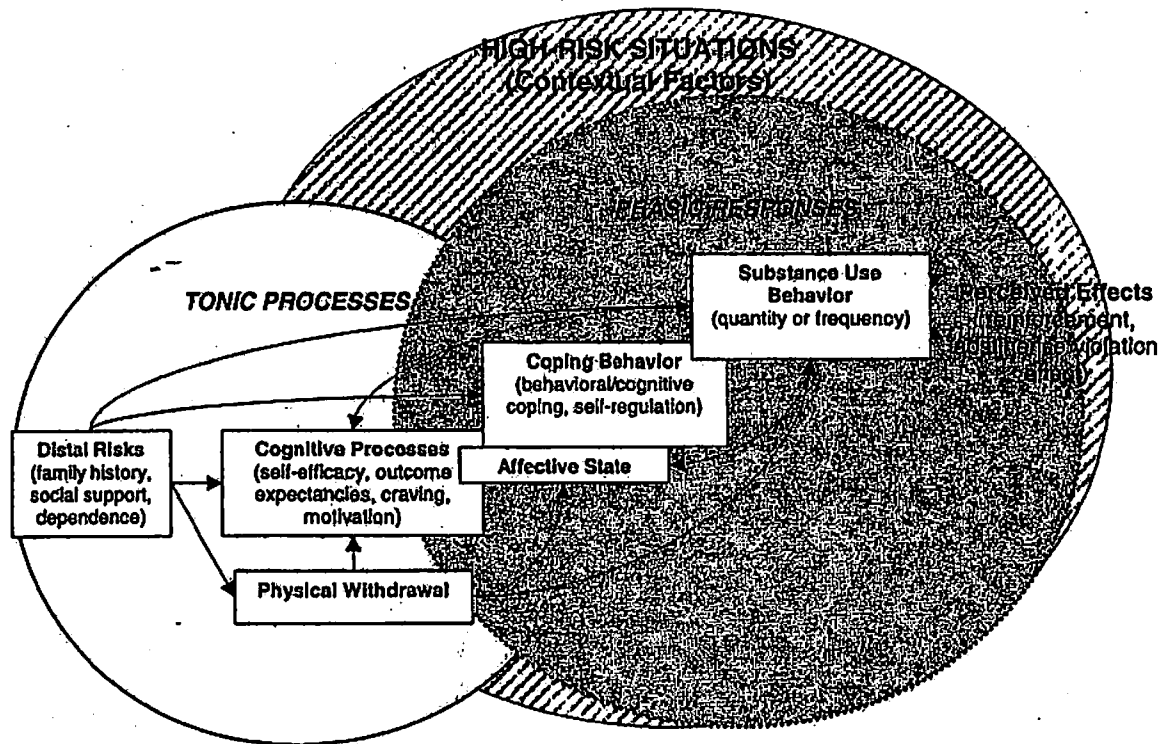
HIGH-RISK SITUATIONS
(Contextual Factors)

PHASIC RESPONSES

TONIC PROCESSES

Substance Use Behavior
(quantity or frequency)

Perceived Effects
(reinforcement, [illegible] violation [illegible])

Coping Behavior
(behavioral/cognitive coping, self-regulation)

Distal Risks
(family history, social support, dependence)

Cognitive Processes
(self-efficacy, outcome expectancies, craving, motivation)

Affective State

Physical Withdrawal